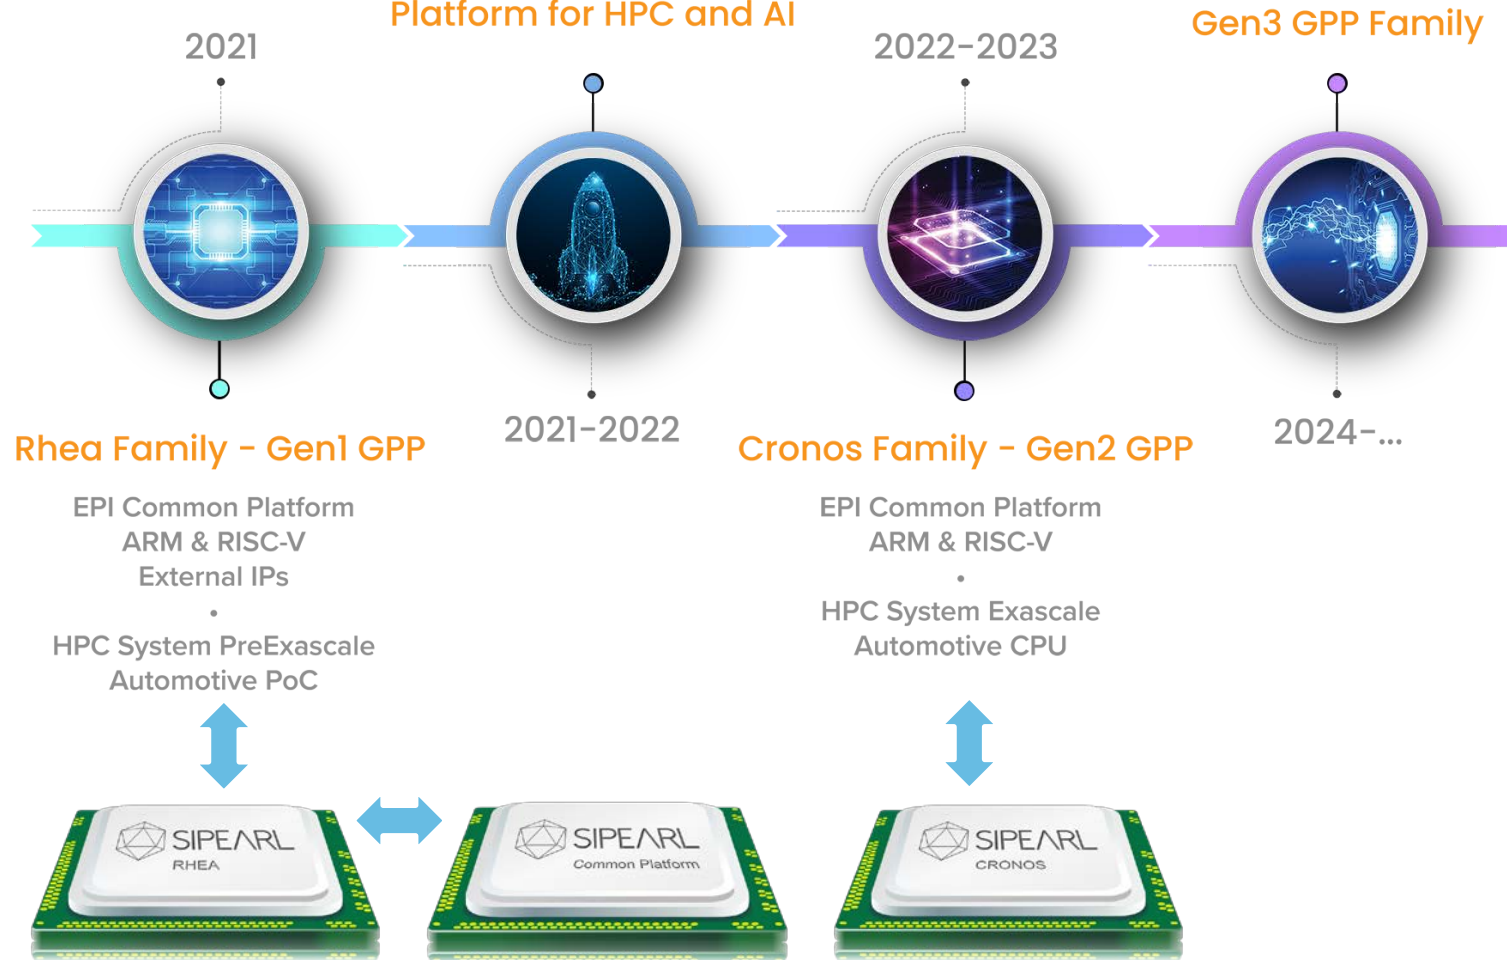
2021

Platform for HPC and AI

2022-2023

Gen3 GPP Family

Rhea Family - Gen1 GPP

2021-2022

Cronos Family - Gen2 GPP

2024-...

EPI Common Platform
ARM & RISC-V
External IPs
•
HPC System PreExascale
Automotive PoC

EPI Common Platform
ARM & RISC-V
•
HPC System Exascale
Automotive CPU

SIPEARL
RHEA

SIPEARL
Common Platform

SIPEARL
CRONOS